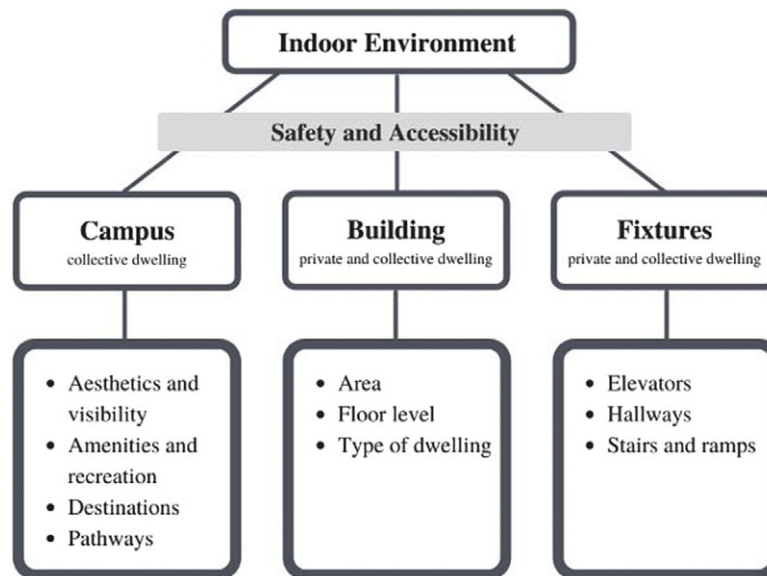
Indoor Environment

Safety and Accessibility

Campus
collective dwelling

Building
private and collective dwelling

Fixtures
private and collective dwelling

- Aesthetics and visibility
- Amenities and recreation
- Destinations
- Pathways

- Area
- Floor level
- Type of dwelling

- Elevators
- Hallways
- Stairs and ramps